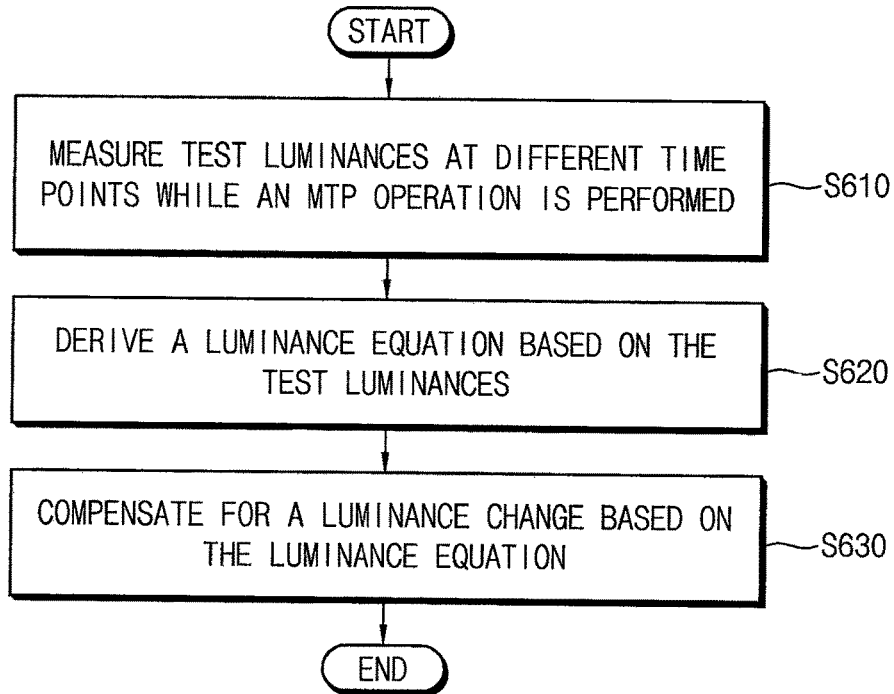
START

MEASURE TEST LUMINANCES AT DIFFERENT TIME POINTS WHILE AN MTP OPERATION IS PERFORMED

S610

DERIVE A LUMINANCE EQUATION BASED ON THE TEST LUMINANCES

S620

COMPENSATE FOR A LUMINANCE CHANGE BASED ON THE LUMINANCE EQUATION

S630

END